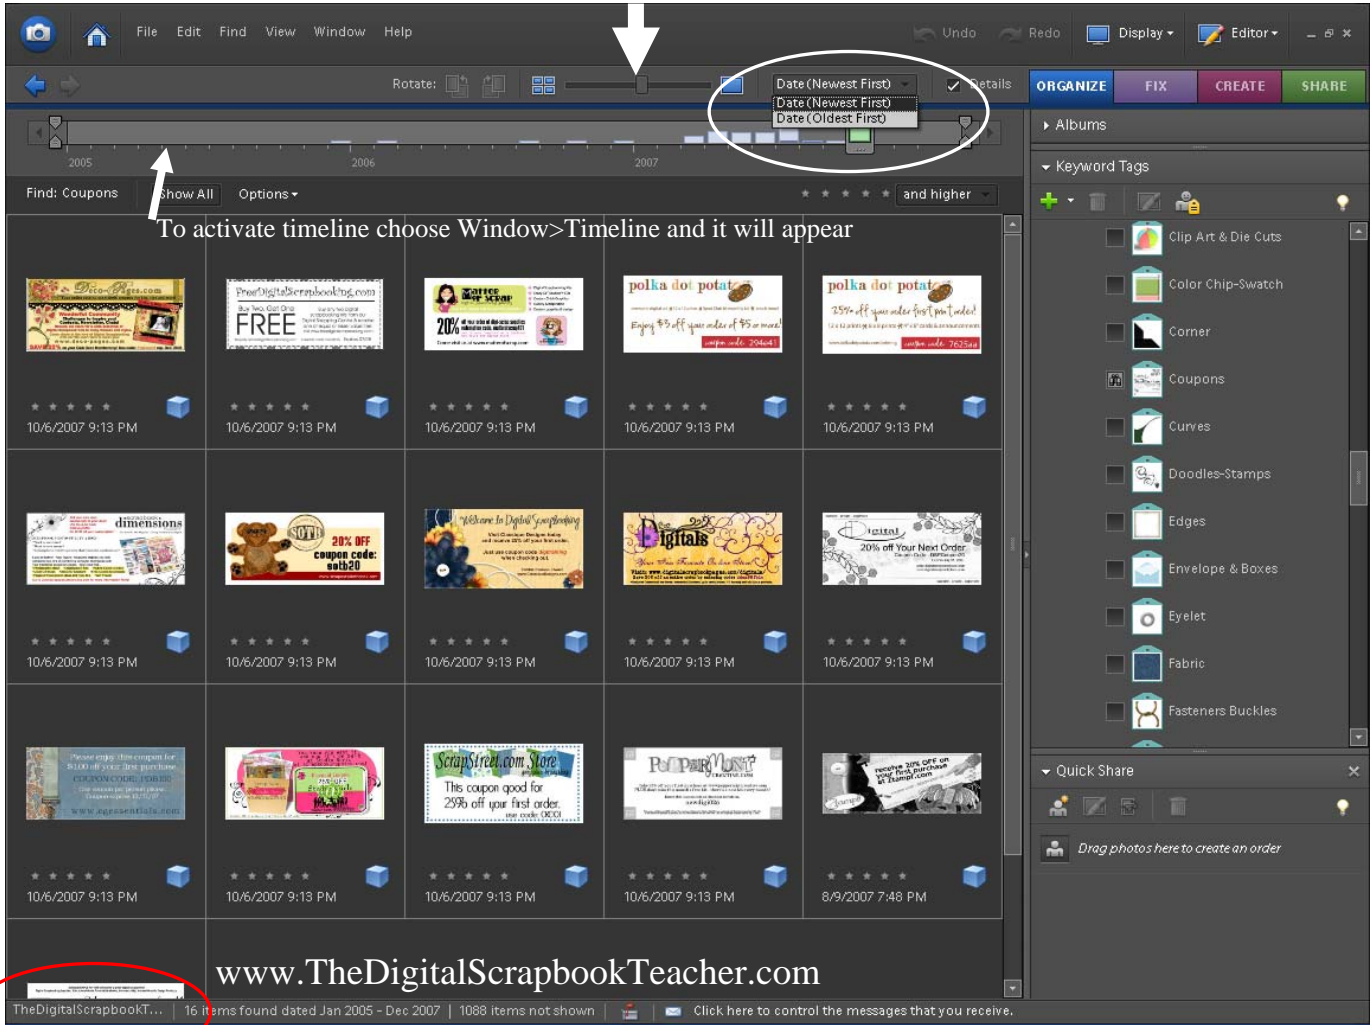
File Edit Find View Window Help

Undo Redo Display Editor

Rotate: Date (Newest First) Details

Date (Newest First)
Date (Oldest First)

ORGANIZE FIX CREATE SHARE

2005 2006 2007

Find: Coupons Show All Options and higher

To activate timeline choose Window>Timeline and it will appear

10/6/2007 9:13 PM
10/6/2007 9:13 PM
10/6/2007 9:13 PM
10/6/2007 9:13 PM
10/6/2007 9:13 PM
10/6/2007 9:13 PM
10/6/2007 9:13 PM
10/6/2007 9:13 PM
10/6/2007 9:13 PM
10/6/2007 9:13 PM
10/6/2007 9:13 PM
10/6/2007 9:13 PM
10/6/2007 9:13 PM
10/6/2007 9:13 PM
8/9/2007 7:48 PM

FREE

20% OFF coupon code: sotb20

dimensions

Digitals

20% off Your Next Order

polka dot potato

ScrapStreet.com Store
This coupon good for 25% off your first order.

Albums
Keyword Tags
Clip Art & Die Cuts
Color Chip-Swatch
Corner
Coupons
Curves
Doodles-Stamps
Edges
Envelope & Boxes
Eyelet
Fabric
Fasteners Buckles

Quick Share
Drag photos here to create an order

www.TheDigitalScrapbookTeacher.com

TheDigitalScrapbookT... | 16 items found dated Jan 2005 - Dec 2007 | 1088 items not shown | Click here to control the messages that you receive.